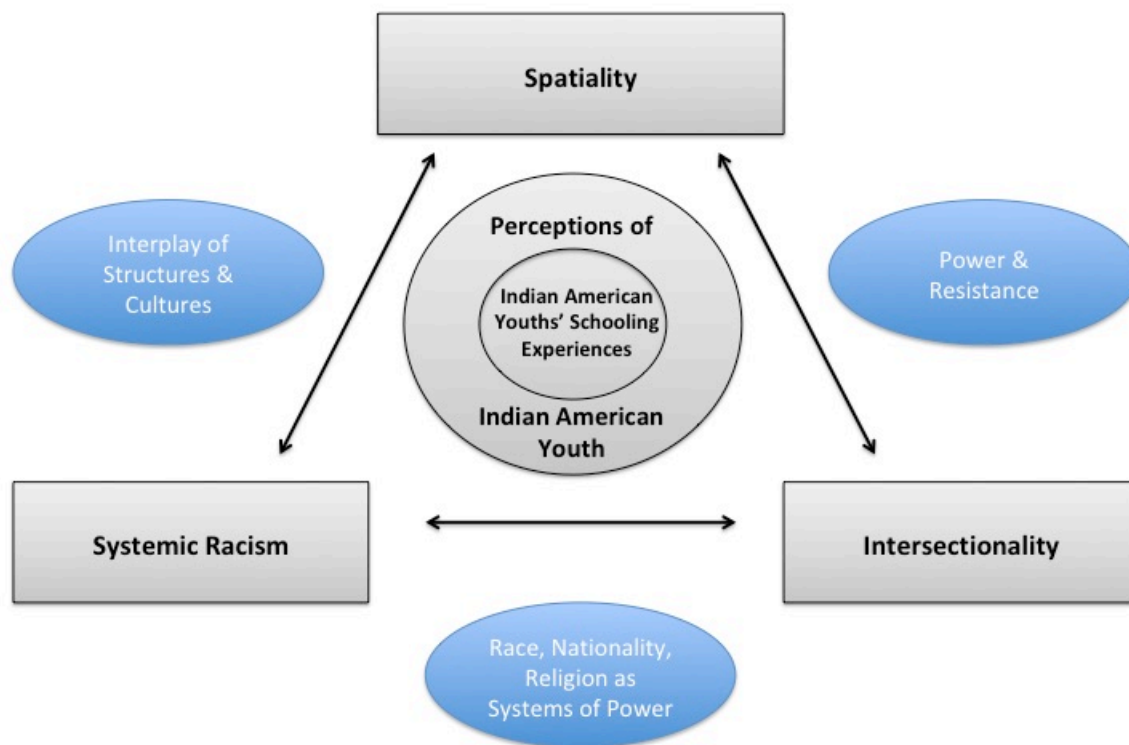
Spatiality

Interplay of Structures & Cultures

Perceptions of

Indian American Youths' Schooling Experiences

Indian American Youth

Power & Resistance

Systemic Racism

Intersectionality

Race, Nationality, Religion as Systems of Power